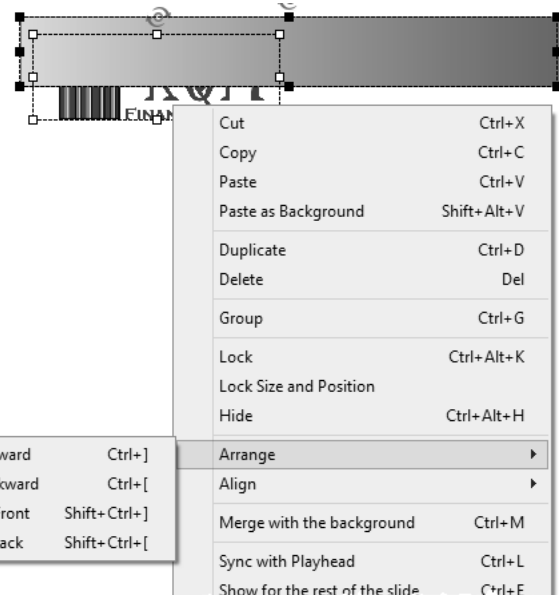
FINAN

Cut Ctrl+X
Copy Ctrl+C
Paste Ctrl+V
Paste as Background Shift+Alt+V

Duplicate Ctrl+D
Delete Del

Group Ctrl+G

Lock Ctrl+Alt+K
Lock Size and Position
Hide Ctrl+Alt+H

Arrange
Align

Merge with the background Ctrl+M

Sync with Playhead Ctrl+L
Show for the rest of the slide Ctrl+E

ward Ctrl+]
kward Ctrl+[
ront Shift+Ctrl+]
ack Shift+Ctrl+[